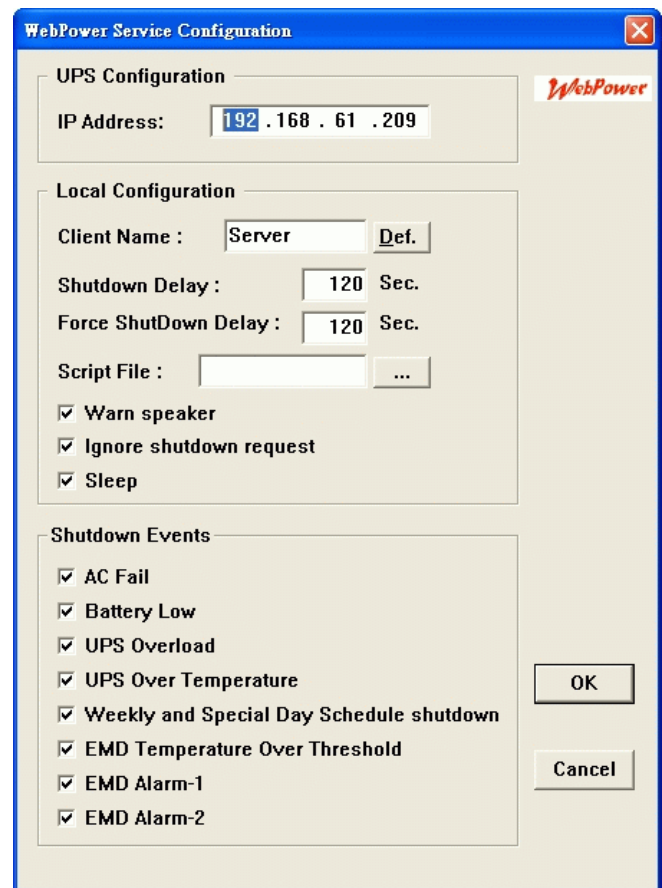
WebPower Service Configuration

UPS Configuration

WebPower

IP Address: 192 . 168 . 61 . 209

Local Configuration

Client Name : Server Def.

Shutdown Delay : 120 Sec.

Force ShutDown Delay : 120 Sec.

Script File : ...

☑ Warn speaker
☑ Ignore shutdown request
☑ Sleep

Shutdown Events

☑ AC Fail
☑ Battery Low
☑ UPS Overload
☑ UPS Over Temperature
☑ Weekly and Special Day Schedule shutdown
☑ EMD Temperature Over Threshold
☑ EMD Alarm-1
☑ EMD Alarm-2

OK

Cancel